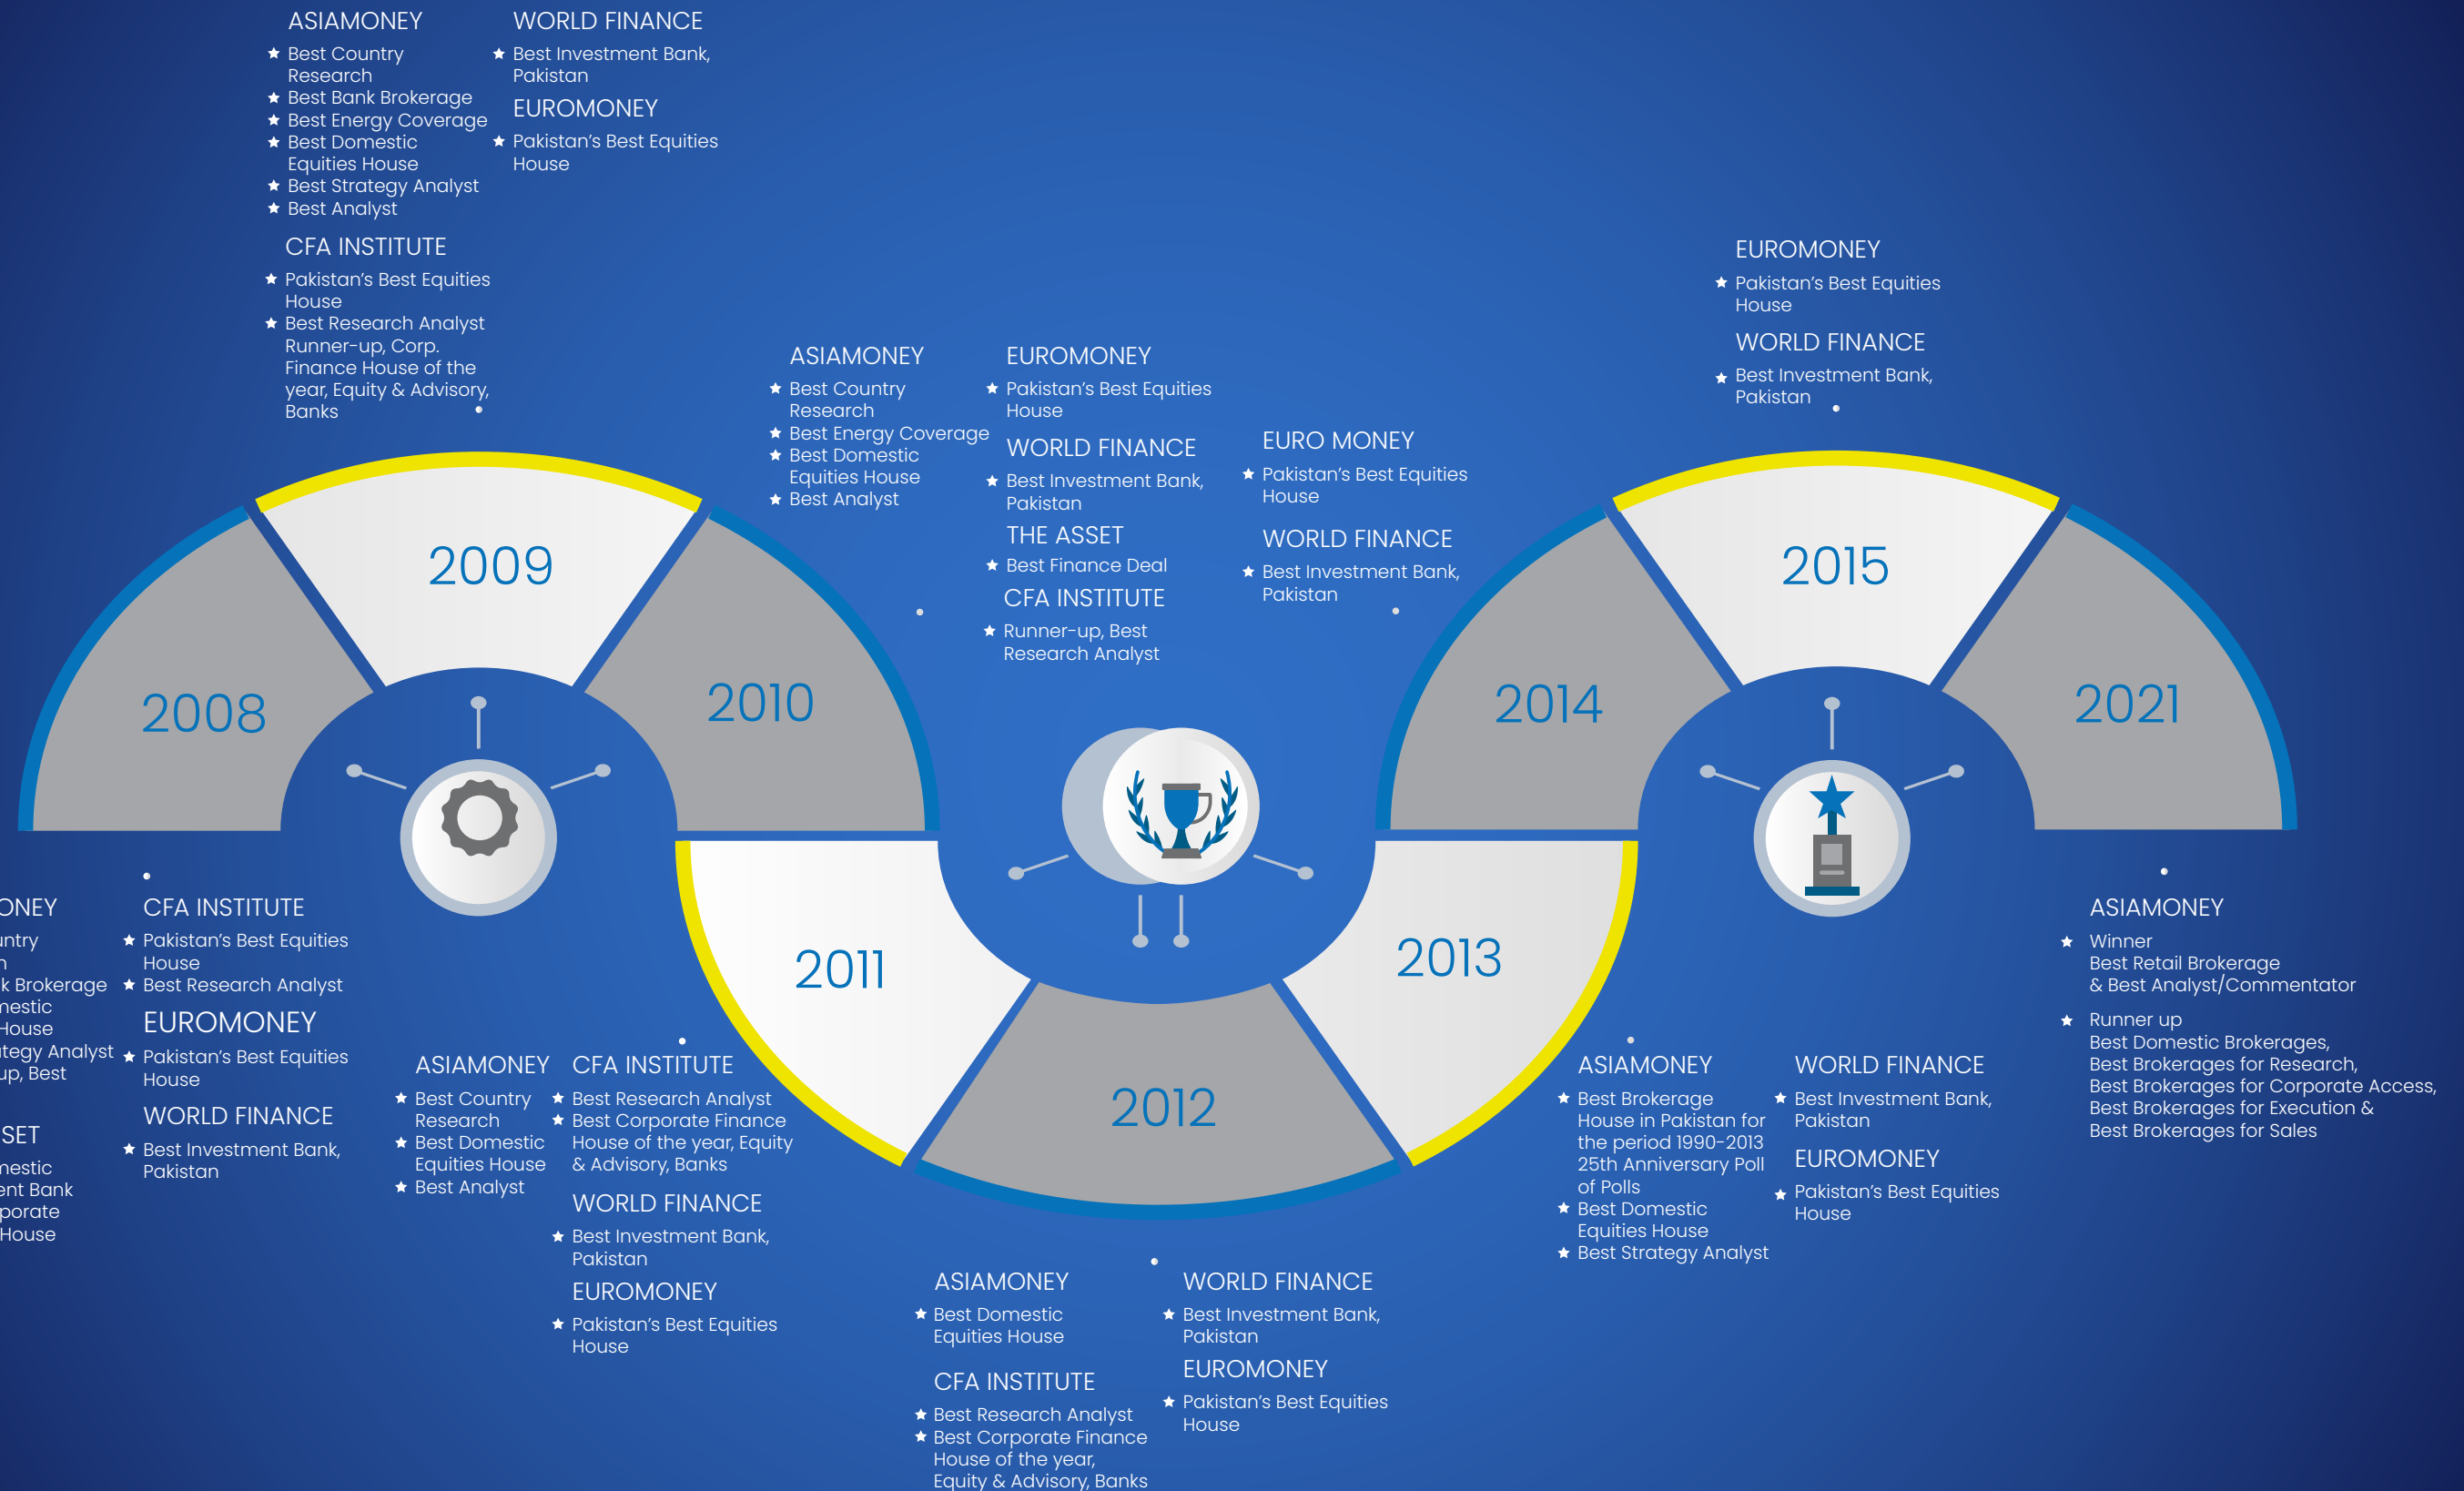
ASIAMONEY
★ Best Country Research
★ Best Bank Brokerage
★ Best Energy Coverage
★ Best Domestic Equities House
★ Best Strategy Analyst
★ Best Analyst

WORLD FINANCE
★ Best Investment Bank, Pakistan

EUROMONEY
★ Pakistan's Best Equities House

CFA INSTITUTE
★ Pakistan's Best Equities House
★ Best Research Analyst Runner-up, Corp. Finance House of the year, Equity & Advisory, Banks

ASIAMONEY
★ Best Country Research
★ Best Energy Coverage
★ Best Domestic Equities House
★ Best Analyst

EUROMONEY
★ Pakistan's Best Equities House

WORLD FINANCE
★ Best Investment Bank, Pakistan

THE ASSET
★ Best Finance Deal

CFA INSTITUTE
★ Runner-up, Best Research Analyst

EURO MONEY
★ Pakistan's Best Equities House

WORLD FINANCE
★ Best Investment Bank, Pakistan

EUROMONEY
★ Pakistan's Best Equities House

WORLD FINANCE
★ Best Investment Bank, Pakistan

2009

2008

2010

2015

2014

2021

2011

2013

2012

ONEY
ntry
n
k Brokerage
nestic
House
tegy Analyst
up, Best

SET
nestic
ent Bank
porate
House

CFA INSTITUTE
★ Pakistan's Best Equities House
★ Best Research Analyst

EUROMONEY
★ Pakistan's Best Equities House

WORLD FINANCE
★ Best Investment Bank, Pakistan

ASIAMONEY
★ Best Country Research
★ Best Domestic Equities House
★ Best Analyst

CFA INSTITUTE
★ Best Research Analyst
★ Best Corporate Finance House of the year, Equity & Advisory, Banks

WORLD FINANCE
★ Best Investment Bank, Pakistan

EUROMONEY
★ Pakistan's Best Equities House

ASIAMONEY
★ Best Domestic Equities House

CFA INSTITUTE
★ Best Research Analyst
★ Best Corporate Finance House of the year, Equity & Advisory, Banks

WORLD FINANCE
★ Best Investment Bank, Pakistan

EUROMONEY
★ Pakistan's Best Equities House

ASIAMONEY
★ Best Brokerage House in Pakistan for the period 1990-2013 25th Anniversary Poll of Polls
★ Best Domestic Equities House
★ Best Strategy Analyst

WORLD FINANCE
★ Best Investment Bank, Pakistan

EUROMONEY
★ Pakistan's Best Equities House

ASIAMONEY
★ Winner
Best Retail Brokerage
& Best Analyst/Commentator
★ Runner up
Best Domestic Brokerages,
Best Brokerages for Research,
Best Brokerages for Corporate Access,
Best Brokerages for Execution &
Best Brokerages for Sales